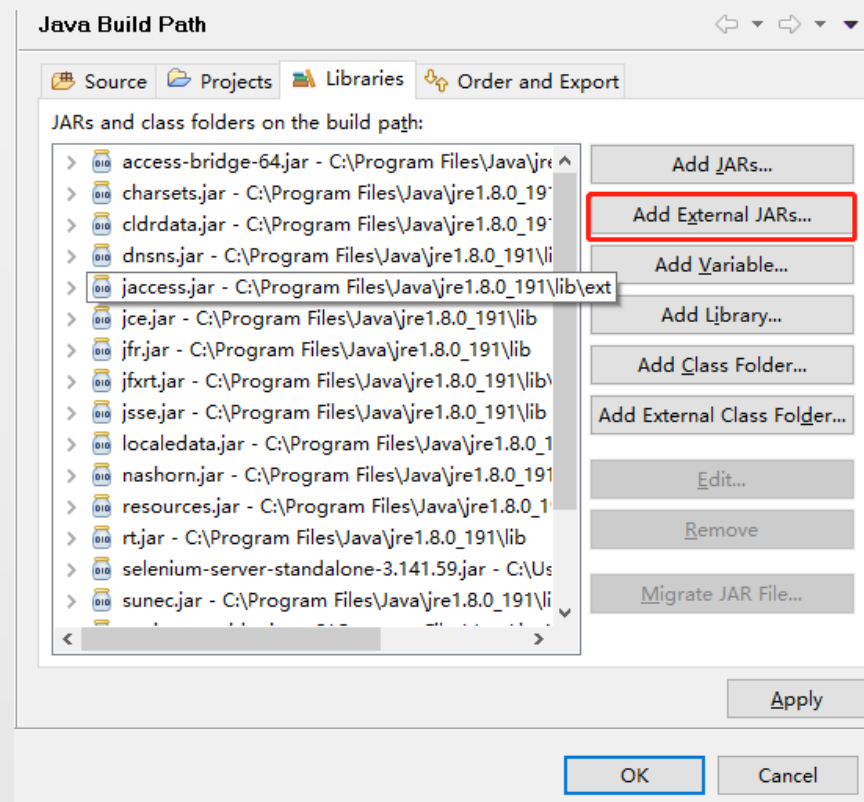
Java Build Path

Source Projects Libraries Order and Export

JARs and class folders on the build path:

access-bridge-64.jar - C:\Program Files\Java\jre
charsets.jar - C:\Program Files\Java\jre1.8.0_191
cldrdata.jar - C:\Program Files\Java\jre1.8.0_191
dnsns.jar - C:\Program Files\Java\jre1.8.0_191\li
jaccess.jar - C:\Program Files\Java\jre1.8.0_191\lib\ext
jce.jar - C:\Program Files\Java\jre1.8.0_191\lib
jfr.jar - C:\Program Files\Java\jre1.8.0_191\lib
jfxrt.jar - C:\Program Files\Java\jre1.8.0_191\lib\
jsse.jar - C:\Program Files\Java\jre1.8.0_191\lib
localedata.jar - C:\Program Files\Java\jre1.8.0_1
nashorn.jar - C:\Program Files\Java\jre1.8.0_191
resources.jar - C:\Program Files\Java\jre1.8.0_1
rt.jar - C:\Program Files\Java\jre1.8.0_191\lib
selenium-server-standalone-3.141.59.jar - C:\Us
sunec.jar - C:\Program Files\Java\jre1.8.0_191\li

Add JARs...
Add External JARs...
Add Variable...
Add Library...
Add Class Folder...
Add External Class Folder...
Edit...
Remove
Migrate JAR File...

Apply

OK Cancel